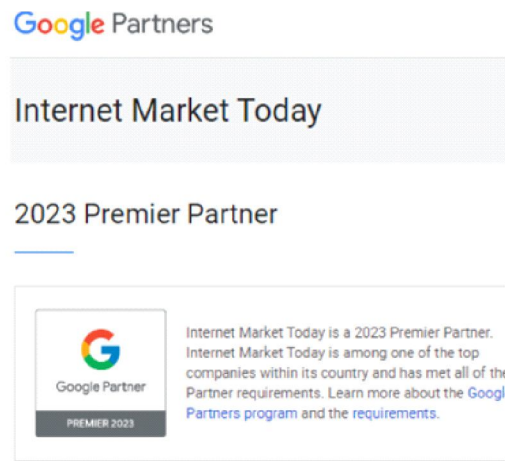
Google Partners

Internet Market Today

2023 Premier Partner

Google Partner

PREMIER 2023

Internet Market Today is a 2023 Premier Partner. Internet Market Today is among one of the top companies within its country and has met all of the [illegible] Partner requirements. Learn more about the Googl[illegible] Partners program and the requirements.